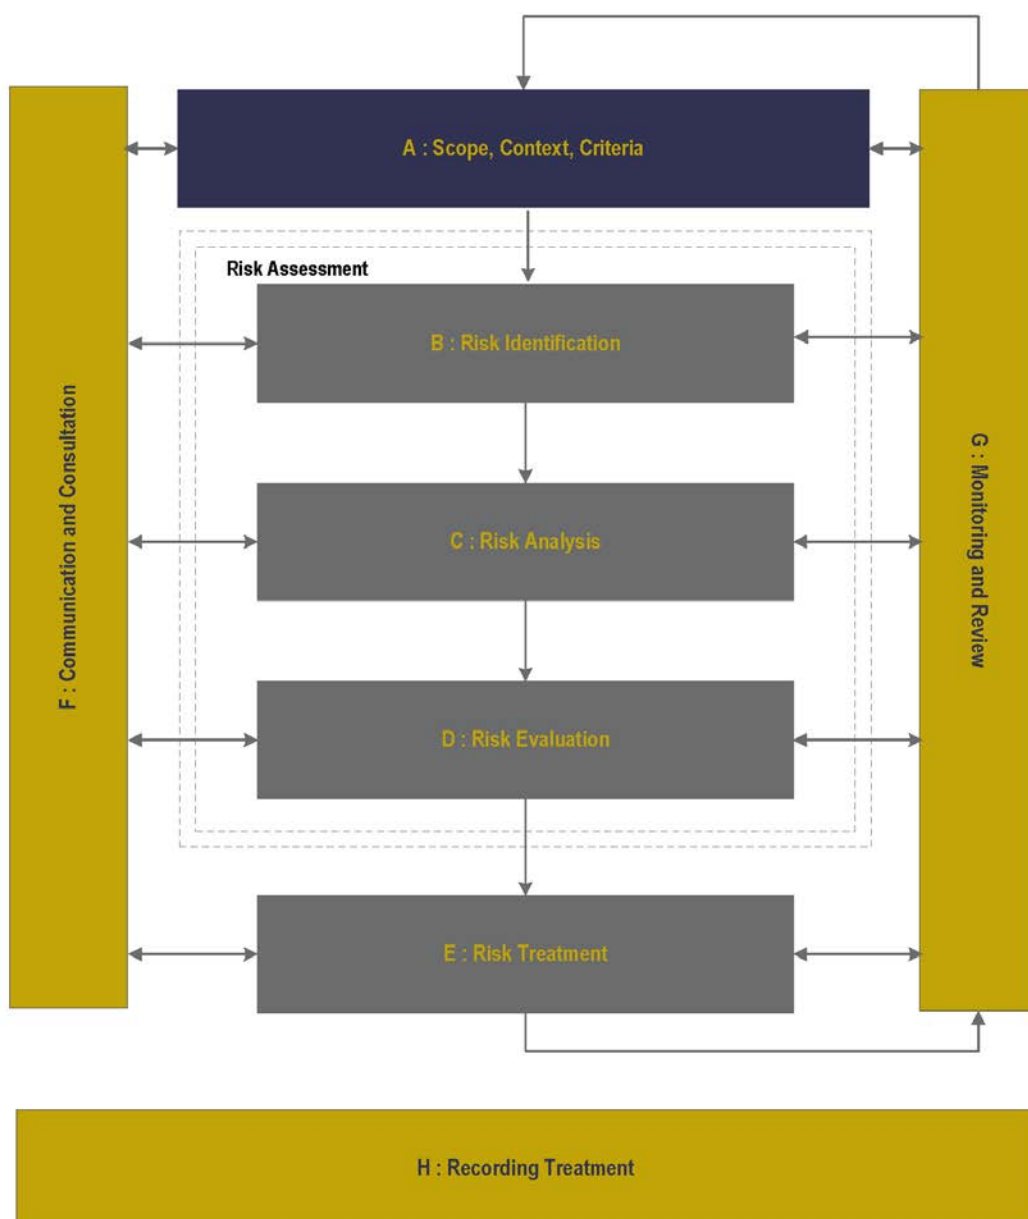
A : Scope, Context, Criteria

Risk Assessment

B : Risk Identification

C : Risk Analysis

D : Risk Evaluation

E : Risk Treatment

F : Communication and Consultation

G : Monitoring and Review

H : Recording Treatment